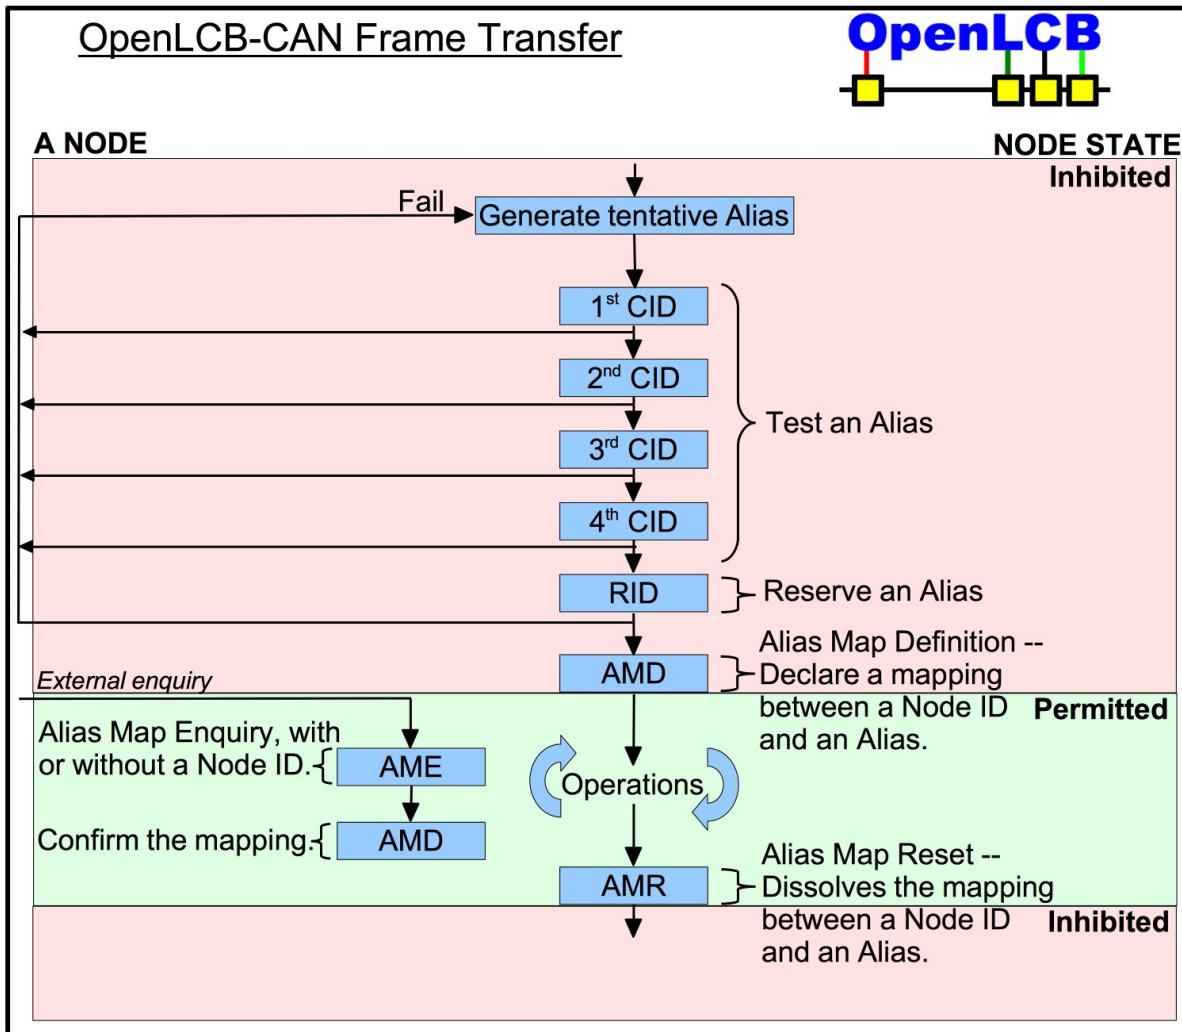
OpenLCB-CAN Frame Transfer

OpenLCB

A NODE

NODE STATE

Inhibited

Fail

Generate tentative Alias

1$^{st}$ CID

2$^{nd}$ CID

3$^{rd}$ CID

4$^{th}$ CID

Test an Alias

RID

Reserve an Alias

AMD

Alias Map Definition -- Declare a mapping between a Node ID and an Alias.

External enquiry

Permitted

Alias Map Enquiry, with or without a Node ID.

AME

Operations

Confirm the mapping.

AMD

AMR

Alias Map Reset -- Dissolves the mapping between a Node ID and an Alias.

Inhibited